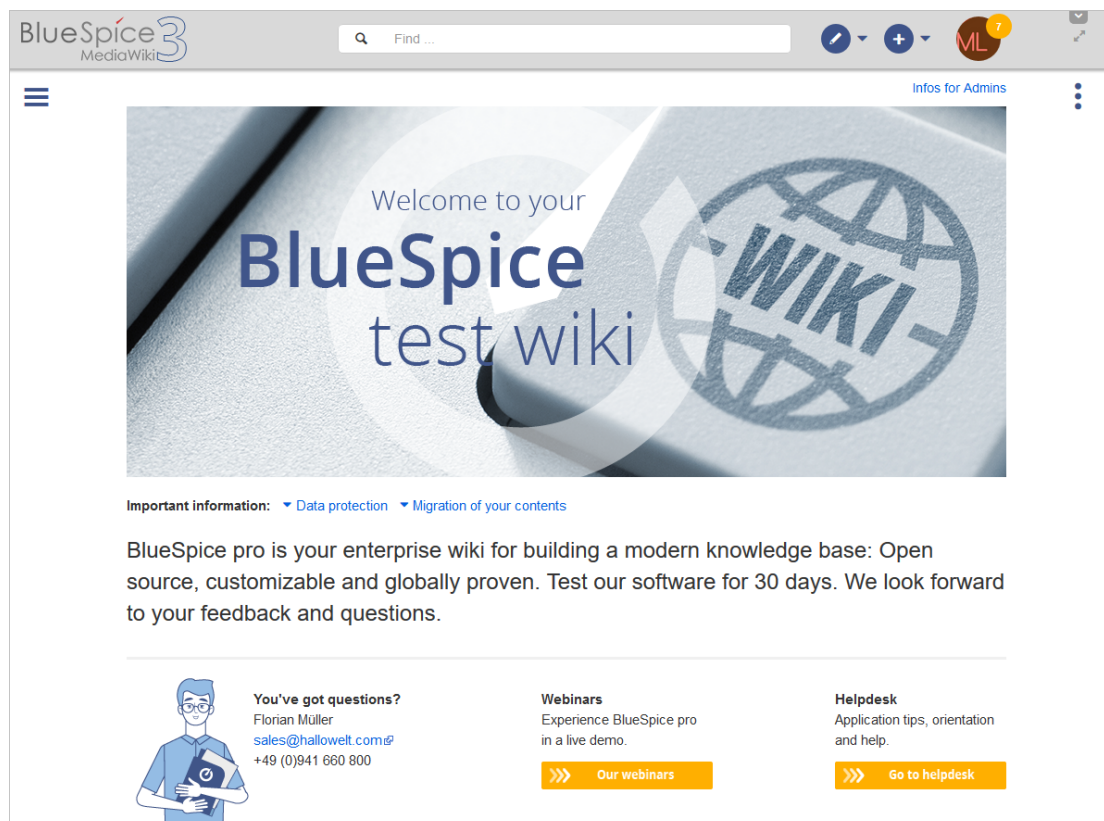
BlueSpice MediaWiki 3

Find ...

ML 7

Infos for Admins

Welcome to your BlueSpice test wiki

WIKI

Important information: Data protection Migration of your contents

BlueSpice pro is your enterprise wiki for building a modern knowledge base: Open source, customizable and globally proven. Test our software for 30 days. We look forward to your feedback and questions.

You've got questions?
Florian Müller
sales@hallowelt.com
+49 (0)941 660 800

Webinars
Experience BlueSpice pro in a live demo.
Our webinars

Helpdesk
Application tips, orientation and help.
Go to helpdesk